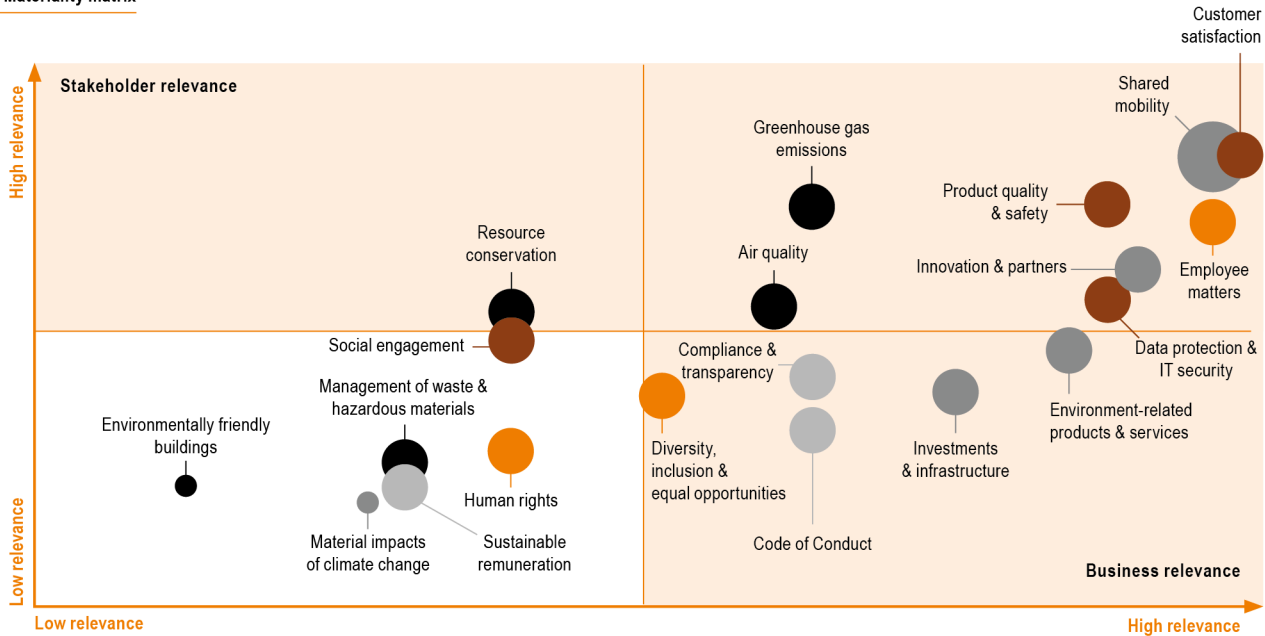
Materiality matrix

Customer satisfaction

Stakeholder relevance

High relevance

Shared mobility

Greenhouse gas emissions

Product quality & safety

Resource conservation

Air quality

Innovation & partners

Employee matters

Social engagement

Compliance & transparency

Data protection & IT security

Management of waste & hazardous materials

Environmentally friendly buildings

Diversity, inclusion & equal opportunities

Investments & infrastructure

Environment-related products & services

Human rights

Material impacts of climate change

Sustainable remuneration

Code of Conduct

Business relevance

Low relevance

Low relevance

High relevance